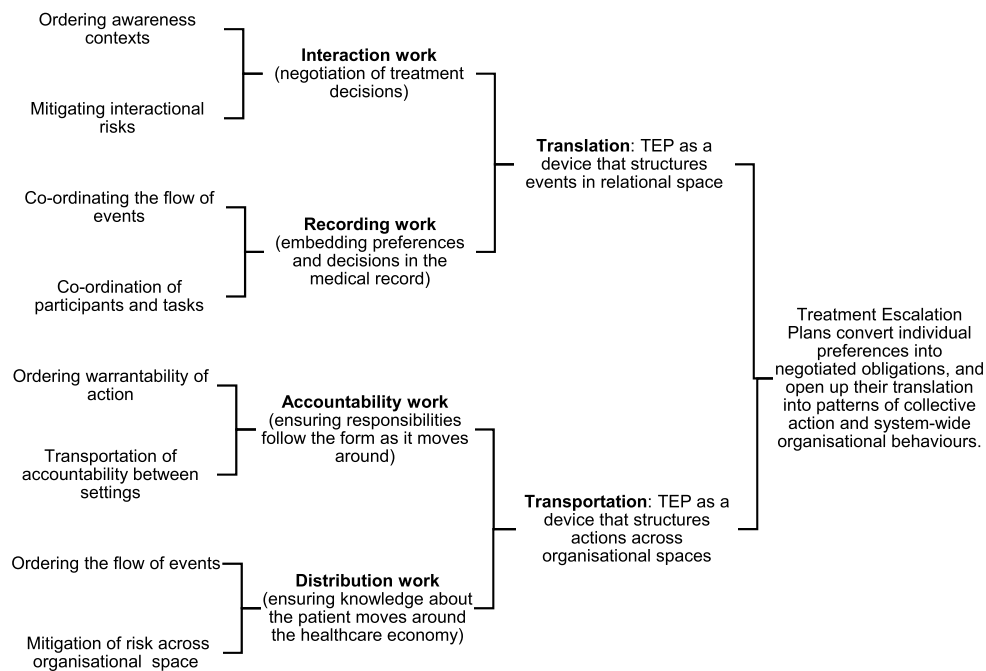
Ordering awareness contexts

Mitigating interactional risks

**Interaction work** (negotiation of treatment decisions)

Co-ordinating the flow of events

Co-ordination of participants and tasks

**Recording work** (embedding preferences and decisions in the medical record)

**Translation**: TEP as a device that structures events in relational space

Ordering warrantability of action

Transportation of accountability between settings

**Accountability work** (ensuring responsibilities follow the form as it moves around)

Ordering the flow of events

Mitigation of risk across organisational space

**Distribution work** (ensuring knowledge about the patient moves around the healthcare economy)

**Transportation**: TEP as a device that structures actions across organisational spaces

Treatment Escalation Plans convert individual preferences into negotiated obligations, and open up their translation into patterns of collective action and system-wide organisational behaviours.